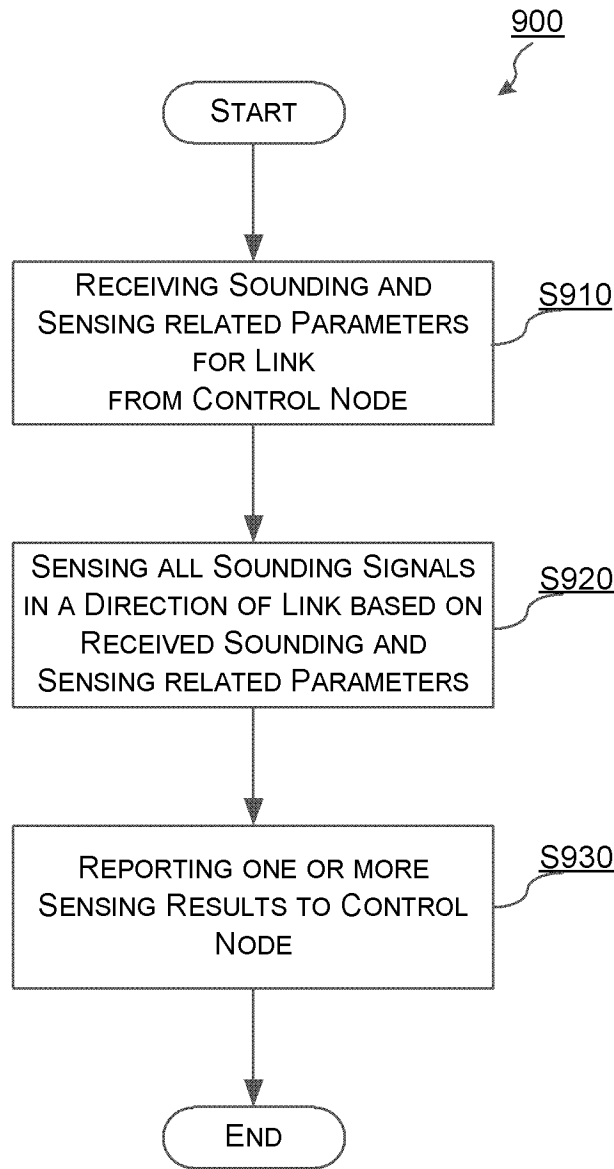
900

Start

Receiving Sounding and Sensing related Parameters for Link from Control Node

S910

Sensing all Sounding Signals in a Direction of Link based on Received Sounding and Sensing related Parameters

S920

Reporting one or more Sensing Results to Control Node

S930

End